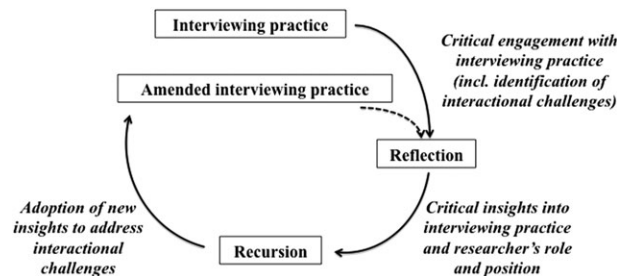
Interviewing practice

Critical engagement with interviewing practice (incl. identification of interactional challenges)

Amended interviewing practice

Reflection

Adoption of new insights to address interactional challenges

Critical insights into interviewing practice and researcher's role and position

Recursion